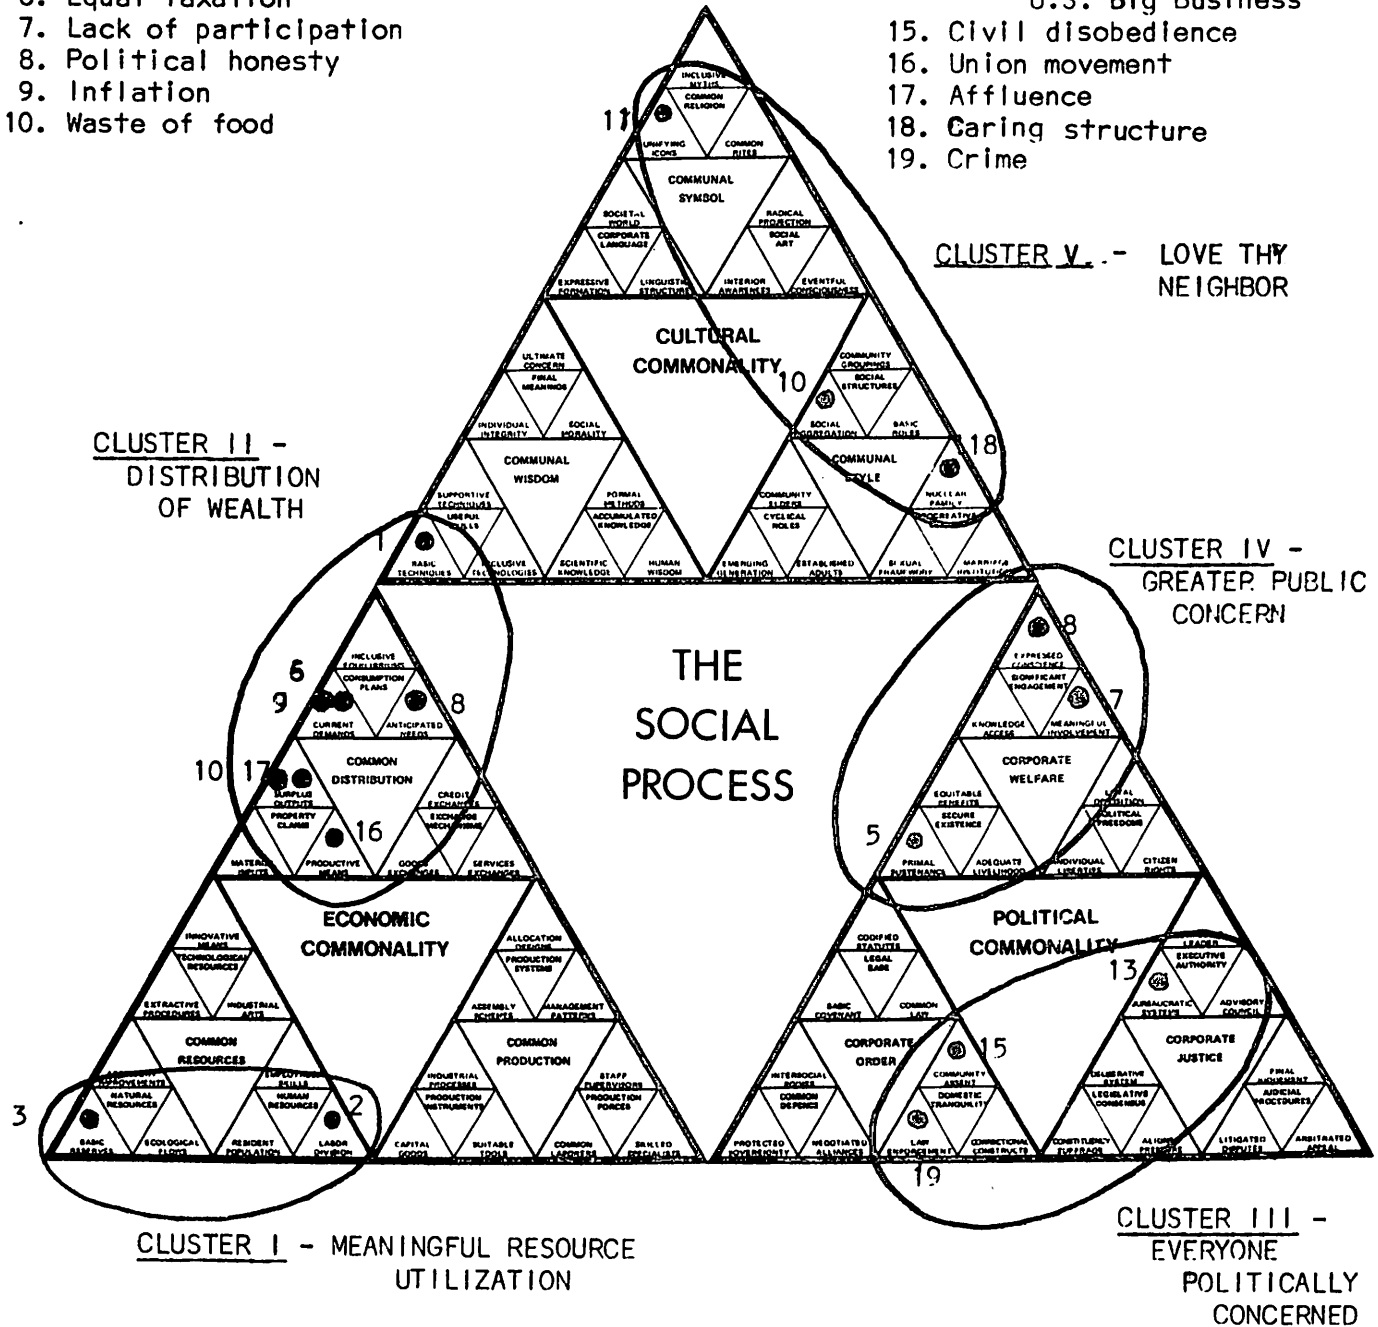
6. Equal taxation
7. Lack of participation
8. Political honesty
9. Inflation
10. Waste of food

U.S. Big Business
15. Civil disobedience
16. Union movement
17. Affluence
18. Caring structure
19. Crime

CLUSTER V. - LOVE THY NEIGHBOR

CLUSTER II - DISTRIBUTION OF WEALTH

CLUSTER IV - GREATER PUBLIC CONCERN

CLUSTER III - EVERYONE POLITICALLY CONCERNED

CLUSTER I - MEANINGFUL RESOURCE UTILIZATION

THE SOCIAL PROCESS

INCLUSIVE MYTHS
COMMON RELIGION
UNIFYING ICONS
COMMON RITES
COMMUNAL SYMBOL
SOCIETAL WORLD
CORPORATE LANGUAGE
RADICAL PROJECTION
SOCIAL ART
EXPRESSIVE FORMATION
LINGUISTIC STRUCTURE
INTERIOR AWARENESS
EVENTFUL CONSCIOUSNESS
CULTURAL COMMONALITY
ULTIMATE CONCERN
FINAL MEANINGS
COMMUNITY GROUPINGS
SOCIAL STRUCTURES
INDIVIDUAL INTEGRITY
SOCIAL MORALITY
COMMUNAL WISDOM
SOCIAL CORPORATION
BASIC ROLES
COMMUNAL STYLE
SUPPORTIVE TECHNIQUES
USEFUL SKILLS
FORMAL METHODS
ACCUMULATED KNOWLEDGE
COMMUNITY ELDERS
CYCLICAL ROLES
NUCLEAR FAMILY
PROCREATIVE
BASIC TECHNIQUES
INCLUSIVE TECHNOLOGIES
SCIENTIFIC KNOWLEDGE
HUMAN WISDOM
EMERGING GENERATION
ESTABLISHED ADULTS
SEXUAL RELATIONSHIP
MARRIAGE INSTITUTION

INCLUSIVE EQUILIBRIUM
CONSUMPTION PLANS
CURRENT DEMANDS
ANTICIPATED NEEDS
COMMON DISTRIBUTION
SURPLUS OUTPUTS
CREDIT EXCHANGES
PROPERTY CLAIMS
EXCHANGE MECHANISMS
MATERIAL INPUTS
PRODUCTIVE MEANS
GOODS EXCHANGES
SERVICES EXCHANGES
ECONOMIC COMMONALITY
INNOVATIVE MEANS
TECHNOLOGICAL RESOURCES
ALLOCATION DESIGNS
PRODUCTION SYSTEMS
EXTRACTIVE PROCEDURES
INDUSTRIAL ARTS
ASSEMBLY SCHEMES
MANAGEMENT PATTERNS
COMMON RESOURCES
COMMON PRODUCTION
ENVIRONMENT IMPROVEMENTS
NATURAL RESOURCES
EMPLOYMENT SKILLS
HUMAN RESOURCES
INDUSTRIAL PROCESSES
PRODUCTION INSTRUMENTS
STAFF SUPERVISORS
PRODUCTION FORCES
BASIC RESOURCES
ECOLOGICAL FLOWS
RESIDENT POPULATION
LABOR DIVISION
CAPITAL GOODS
SUITABLE TOOLS
COMMON LABORERS
SKILLED SPECIALISTS

EXPRESSED CONSCIENCE
SIGNIFICANT ENGAGEMENT
KNOWLEDGE ACCESS
MEANINGFUL INVOLVEMENT
CORPORATE WELFARE
EQUITABLE BENEFITS
SECURE EXISTENCE
LEGAL DEFINITION
POLITICAL FREEDOMS
PRIMAL SUSTENANCE
ADEQUATE LIVELIHOOD
INDIVIDUAL LIBERTIES
CITIZEN RIGHTS
POLITICAL COMMONALITY
CODIFIED STATUTES
LEGAL BASE
LEADER
EXECUTIVE AUTHORITY
BASIC COVENANT
COMMON LAW
BUREAUCRATIC SYSTEMS
ADVISORY COUNCIL
CORPORATE ORDER
CORPORATE JUSTICE
INTERSOCIAL BODIES
COMMON DEFENSE
COMMUNITY ASSENT
DOMESTIC TRANQUILITY
DELIBERATIVE SYSTEM
LEGISLATIVE CONSENSUS
FINAL JUDGEMENT
JUDICIAL PROCEDURES
PROTECTED SOVEREIGNTY
NEGOTIATED ALLIANCES
LAW ENFORCEMENT
CORRECTIONAL CONSTRUCTS
CONSTITUENCY SUFFRAGE
ALIGNED PRESSURE
LITIGATED DISPUTES
ARBITRATED APPEAL

11 10 18 1 6 9 8 10 17 16 8 7 5 13 15 3 2 19